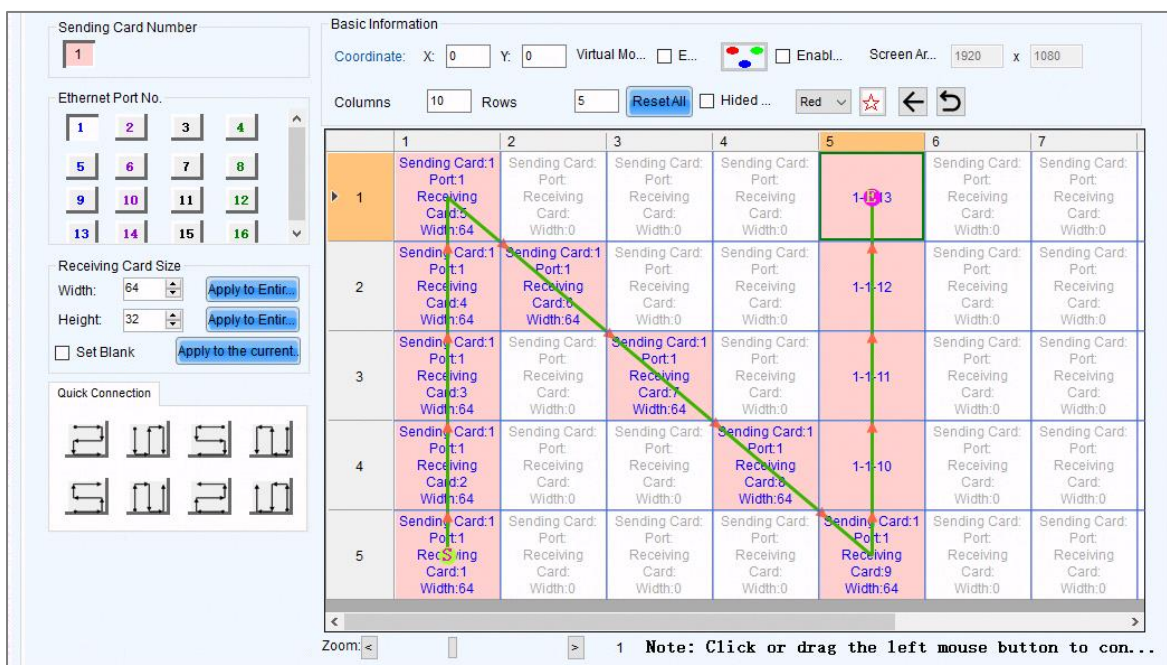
Sending Card Number

1

Ethernet Port No.

1 2 3 4
5 6 7 8
9 10 11 12
13 14 15 16

Receiving Card Size

Width: 64 Apply to Entir...

Height: 32 Apply to Entir...

Set Blank Apply to the current...

Quick Connection

Basic Information

Coordinate: X: 0 Y: 0 Virtual Mo... E... Enabl... Screen Ar... 1920 x 1080

Columns 10 Rows 5 Reset All Hided ... Red

| | 1 | 2 | 3 | 4 | 5 | 6 | 7 |
|---|---|---|---|---|---|---|---|
| 1 | Sending Card:1 Port:1 Receiving Card:5 Width:64 | Sending Card: Port: Receiving Card: Width:0 | Sending Card: Port: Receiving Card: Width:0 | Sending Card: Port: Receiving Card: Width:0 | 1-1-13 | Sending Card: Port: Receiving Card: Width:0 | Sending Card: Port: Receiving Card: Width:0 |
| 2 | Sending Card:1 Port:1 Receiving Card:4 Width:64 | Sending Card:1 Port:1 Receiving Card:6 Width:64 | Sending Card: Port: Receiving Card: Width:0 | Sending Card: Port: Receiving Card: Width:0 | 1-1-12 | Sending Card: Port: Receiving Card: Width:0 | Sending Card: Port: Receiving Card: Width:0 |
| 3 | Sending Card:1 Port:1 Receiving Card:3 Width:64 | Sending Card: Port: Receiving Card: Width:0 | Sending Card:1 Port:1 Receiving Card:7 Width:64 | Sending Card: Port: Receiving Card: Width:0 | 1-1-11 | Sending Card: Port: Receiving Card: Width:0 | Sending Card: Port: Receiving Card: Width:0 |
| 4 | Sending Card:1 Port:1 Receiving Card:2 Width:64 | Sending Card: Port: Receiving Card: Width:0 | Sending Card: Port: Receiving Card: Width:0 | Sending Card:1 Port:1 Receiving Card:8 Width:64 | 1-1-10 | Sending Card: Port: Receiving Card: Width:0 | Sending Card: Port: Receiving Card: Width:0 |
| 5 | Sending Card:1 Port:1 Receiving Card:1 Width:64 | Sending Card: Port: Receiving Card: Width:0 | Sending Card: Port: Receiving Card: Width:0 | Sending Card: Port: Receiving Card: Width:0 | Sending Card:1 Port:1 Receiving Card:9 Width:64 | Sending Card: Port: Receiving Card: Width:0 | Sending Card: Port: Receiving Card: Width:0 |

Zoom: < > 1 Note: Click or drag the left mouse button to con...